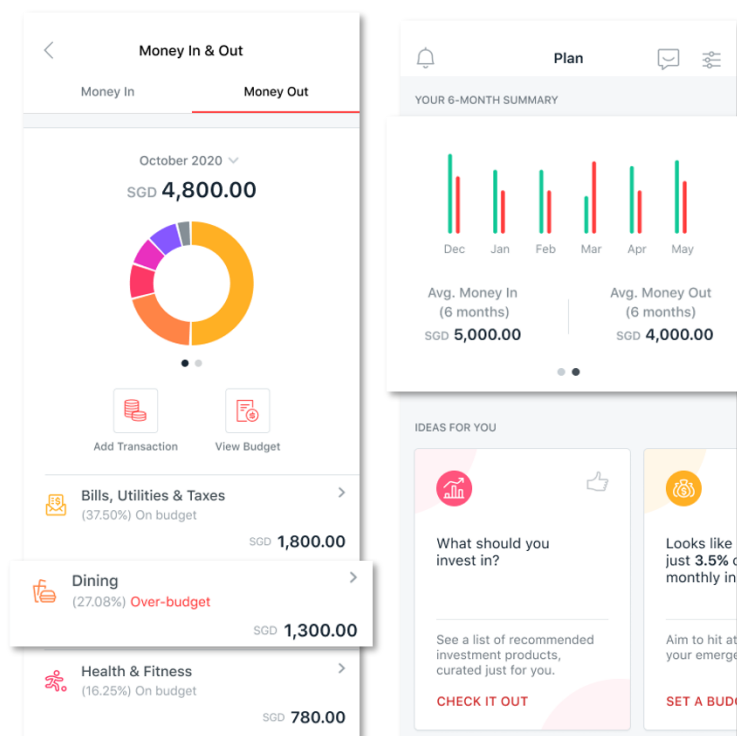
Money In & Out

Money In

Money Out

October 2020

SGD 4,800.00

Add Transaction

View Budget

Bills, Utilities & Taxes
(37.50%) On budget

SGD 1,800.00

Dining
(27.08%) Over-budget

SGD 1,300.00

Health & Fitness
(16.25%) On budget

SGD 780.00

Plan

YOUR 6-MONTH SUMMARY

Dec Jan Feb Mar Apr May

Avg. Money In
(6 months)
SGD 5,000.00

Avg. Money Out
(6 months)
SGD 4,000.00

IDEAS FOR YOU

What should you invest in?

See a list of recommended investment products, curated just for you.

CHECK IT OUT

Looks like just 3.5% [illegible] monthly in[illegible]

Aim to hit at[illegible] your emerge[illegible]

SET A BUD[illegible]